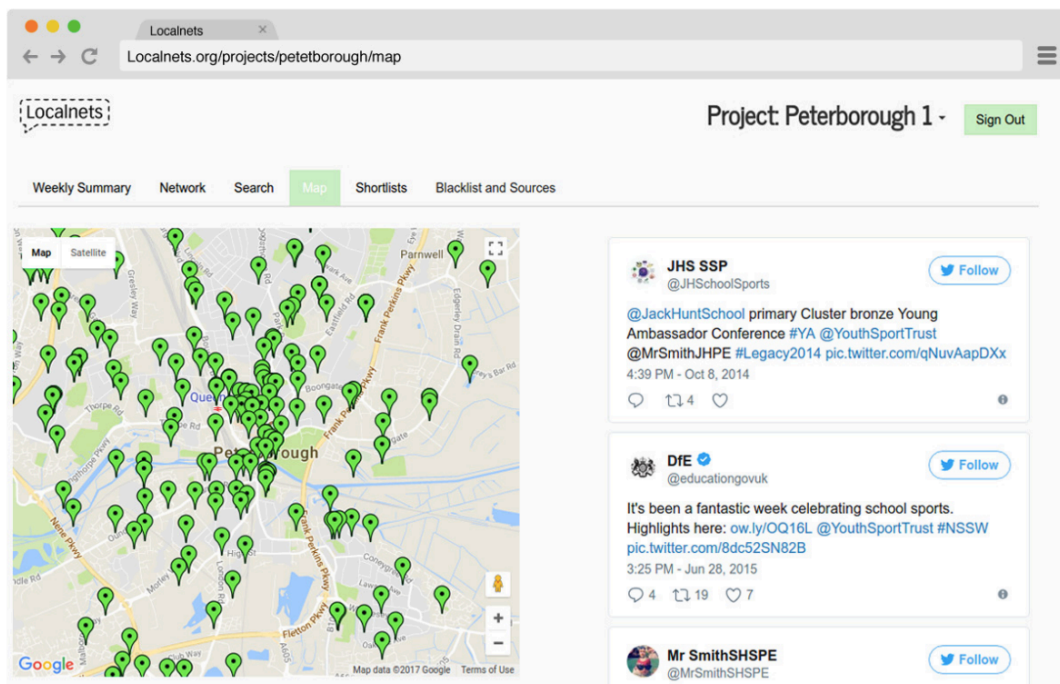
Localnets
Localnets.org/projects/petetborough/map

Localnets

Project: Peterborough 1 -

Sign Out

Weekly Summary
Network
Search
Map
Shortlists
Blacklist and Sources

Map
Satellite

Parnwell
Frank Perkins Pkwy
Peterborough
Frank Perkins Pkwy
Fletton Pkwy
Nene Pkwy
Google
Map data ©2017 Google
Terms of Use

JHS SSP
@JHSchoolSports
Follow
@JackHuntSchool primary Cluster bronze Young Ambassador Conference #YA @YouthSportTrust @MrSmithJHPE #Legacy2014 pic.twitter.com/qNuvAapDXx
4:39 PM - Oct 8, 2014
4

DfE
@educationgovuk
Follow
It's been a fantastic week celebrating school sports. Highlights here: ow.ly/OQ16L @YouthSportTrust #NSSW pic.twitter.com/8dc52SN82B
3:25 PM - Jun 28, 2015
4
19
7

Mr SmithSHSPE
@MrSmithSHSPE
Follow